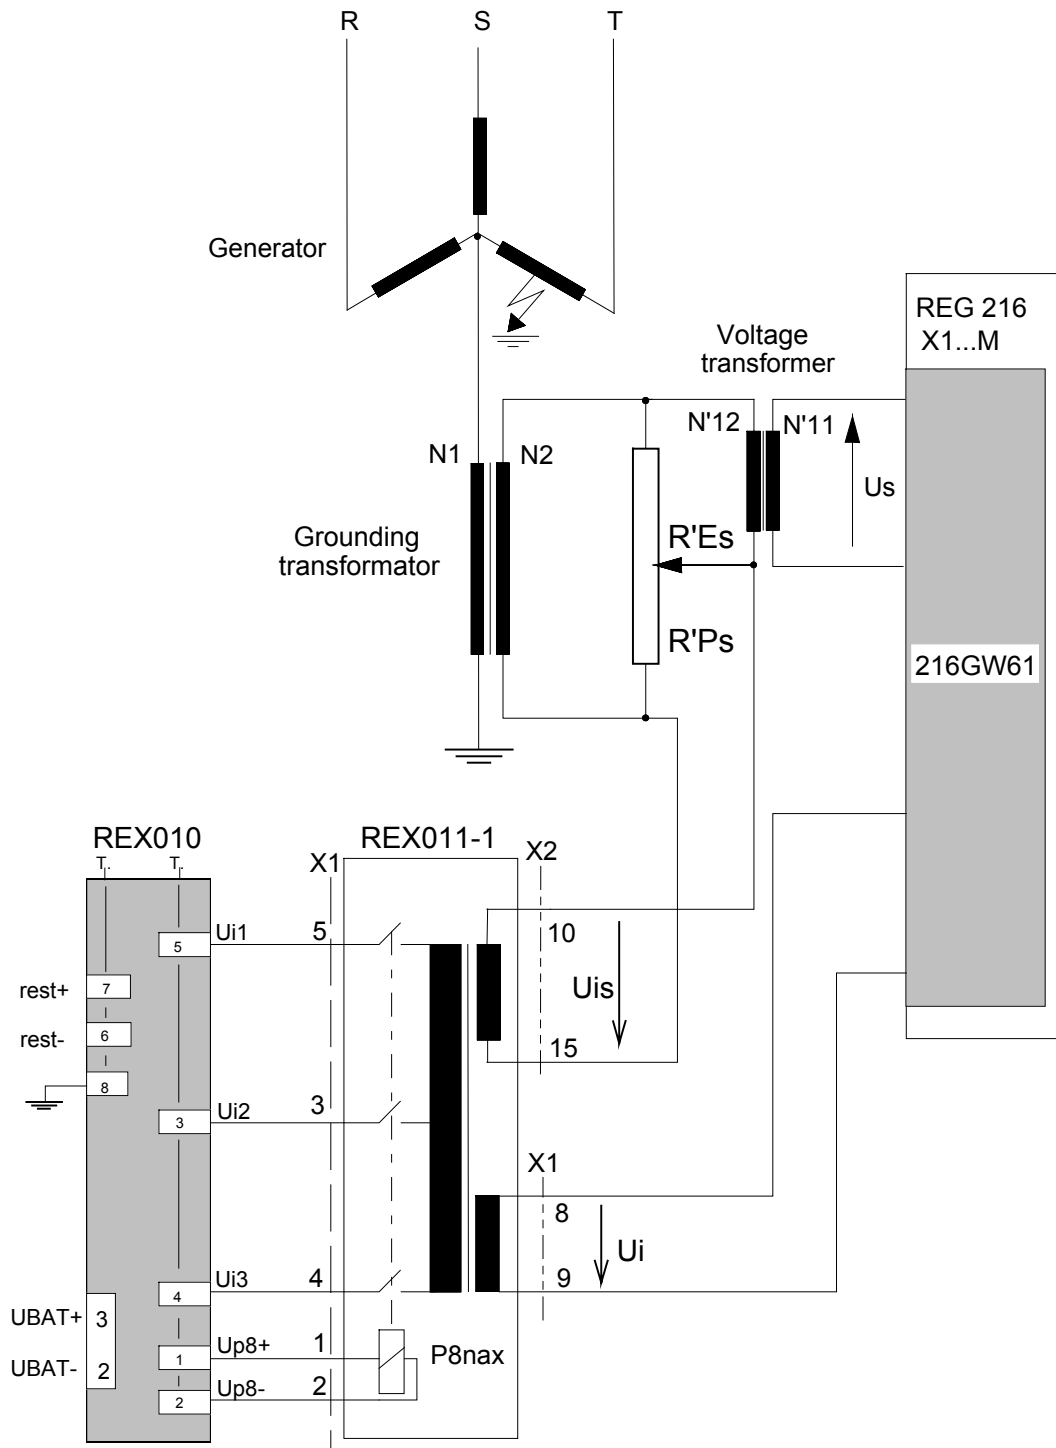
R
S
T

Generator

REG 216
X1...M

Voltage
transformer

N'12
N'11

N1
N2

Us

Grounding
transformator

R'Es

R'Ps

216GW61

REX010
T.
T.

REX011-1

X1
X2

Ui1
5
5
10

rest+
7

Uis

rest-
6

8

15

Ui2
3
3

X1

8

Ui

Ui3
4
4
9

UBAT+
3

UBAT-
2

Up8+
1
1

P8nax

Up8-
2
2